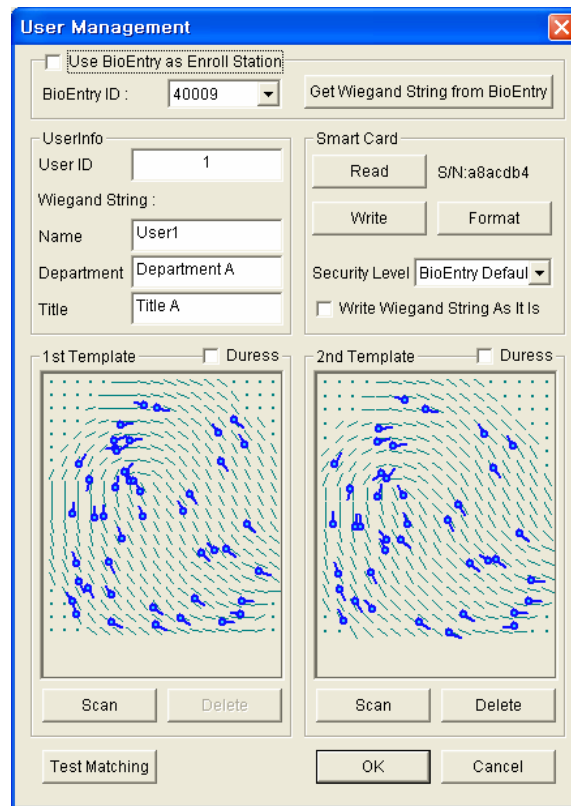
User Management

Use BioEntry as Enroll Station

BioEntry ID : 40009

Get Wiegand String from BioEntry

UserInfo

User ID 1

Wiegand String :

Name User1

Department Department A

Title Title A

Smart Card

Read

S/N:a8acdb4

Write

Format

Security Level BioEntry Defaul

Write Wiegand String As It Is

1st Template

Duress

2nd Template

Duress

Scan

Delete

Scan

Delete

Test Matching

OK

Cancel